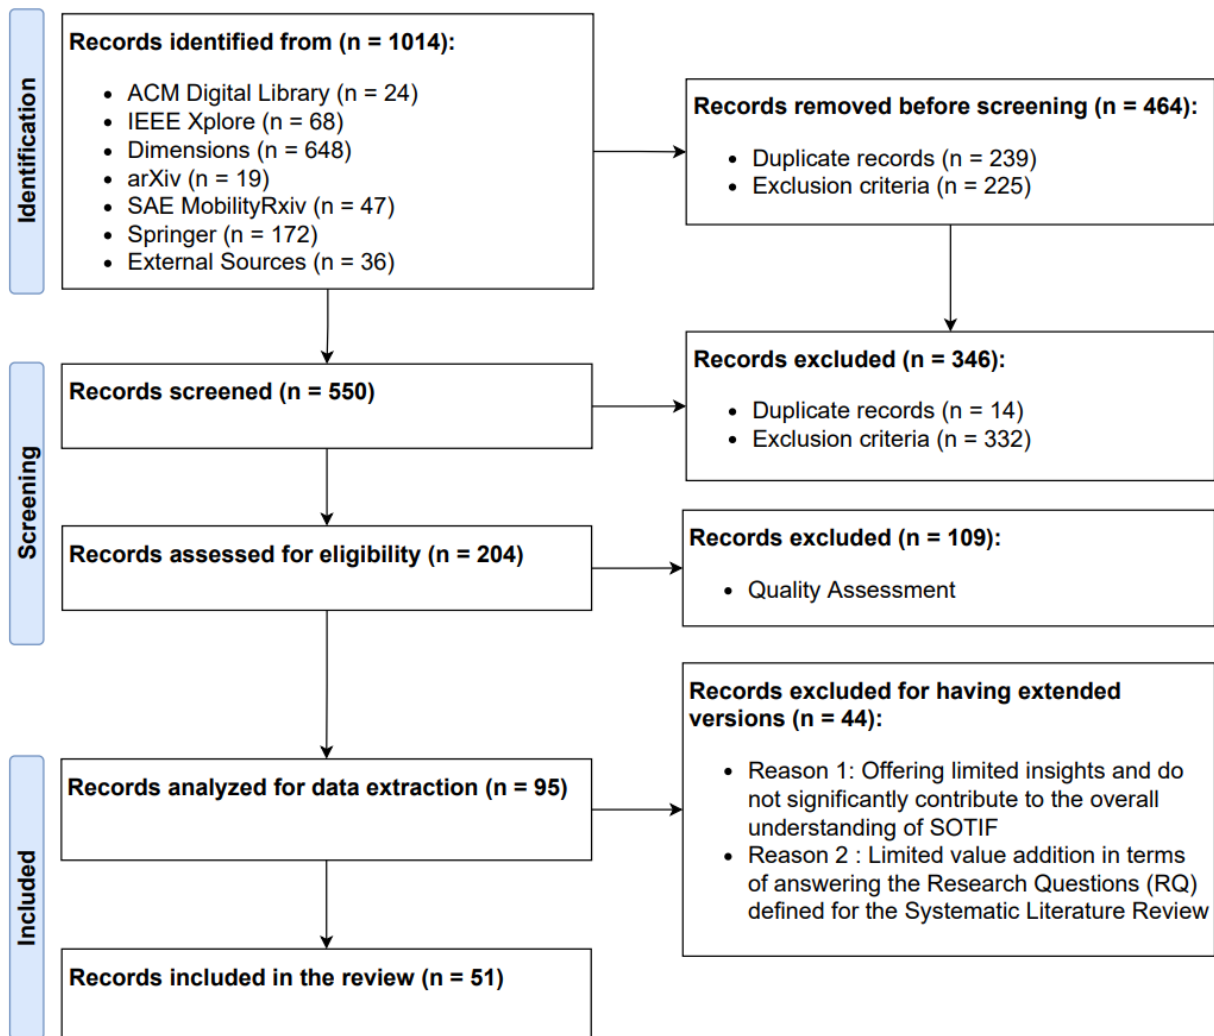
Identification

Records identified from (n = 1014):

- ACM Digital Library (n = 24)
- IEEE Xplore (n = 68)
- Dimensions (n = 648)
- arXiv (n = 19)
- SAE MobilityRxiv (n = 47)
- Springer (n = 172)
- External Sources (n = 36)

Records removed before screening (n = 464):

- Duplicate records (n = 239)
- Exclusion criteria (n = 225)

Screening

Records screened (n = 550)

Records excluded (n = 346):

- Duplicate records (n = 14)
- Exclusion criteria (n = 332)

Records assessed for eligibility (n = 204)

Records excluded (n = 109):

- Quality Assessment

Included

Records analyzed for data extraction (n = 95)

Records excluded for having extended versions (n = 44):

- Reason 1: Offering limited insights and do not significantly contribute to the overall understanding of SOTIF
- Reason 2 : Limited value addition in terms of answering the Research Questions (RQ) defined for the Systematic Literature Review

Records included in the review (n = 51)